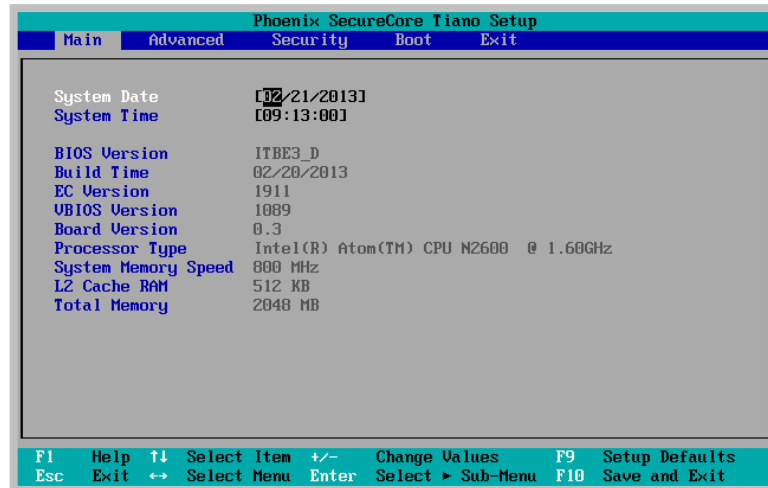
Phoenix SecureCore Tiano Setup

Main Advanced Security Boot Exit

System Date [02/21/2013]
System Time [09:13:00]

BIOS Version ITBE3_D
Build Time 02/20/2013
EC Version 1911
VBIOS Version 1089
Board Version 0.3
Processor Type Intel(R) Atom(TM) CPU N2600 @ 1.60GHz
System Memory Speed 800 MHz
L2 Cache RAM 512 KB
Total Memory 2048 MB

F1 Help ↑↓ Select Item +/- Change Values F9 Setup Defaults
Esc Exit ↔ Select Menu Enter Select ► Sub-Menu F10 Save and Exit